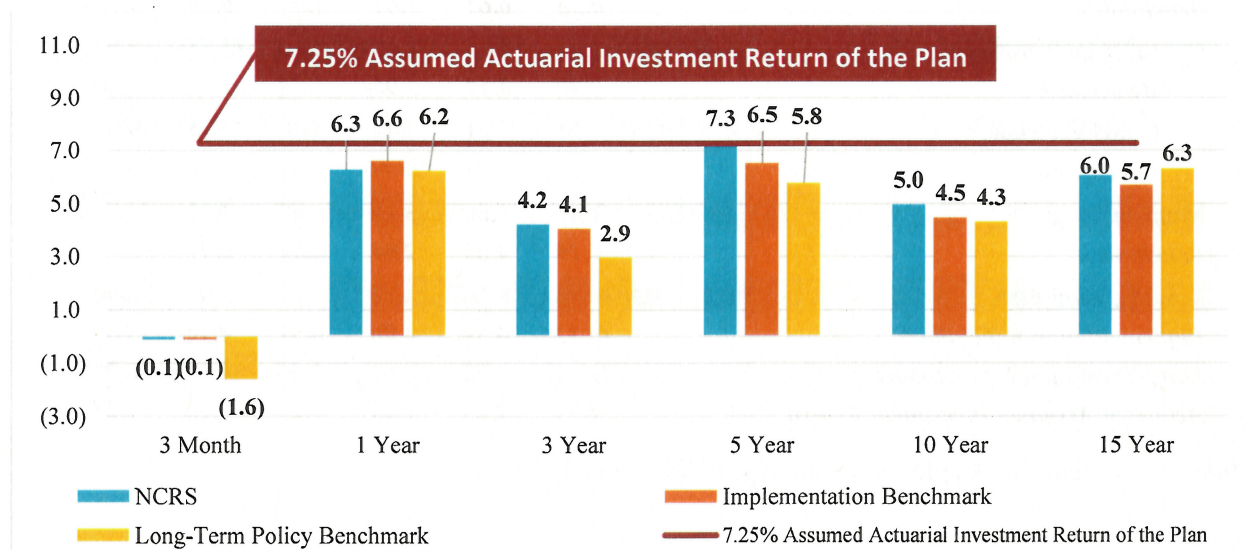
7.25% Assumed Actuarial Investment Return of the Plan

11.0
9.0
7.0
5.0
3.0
1.0
(1.0)
(3.0)

(0.1) (0.1) (1.6)
6.3 6.6 6.2
4.2 4.1 2.9
7.3 6.5 5.8
5.0 4.5 4.3
6.0 5.7 6.3

3 Month
1 Year
3 Year
5 Year
10 Year
15 Year

NCRS
Implementation Benchmark
Long-Term Policy Benchmark
7.25% Assumed Actuarial Investment Return of the Plan